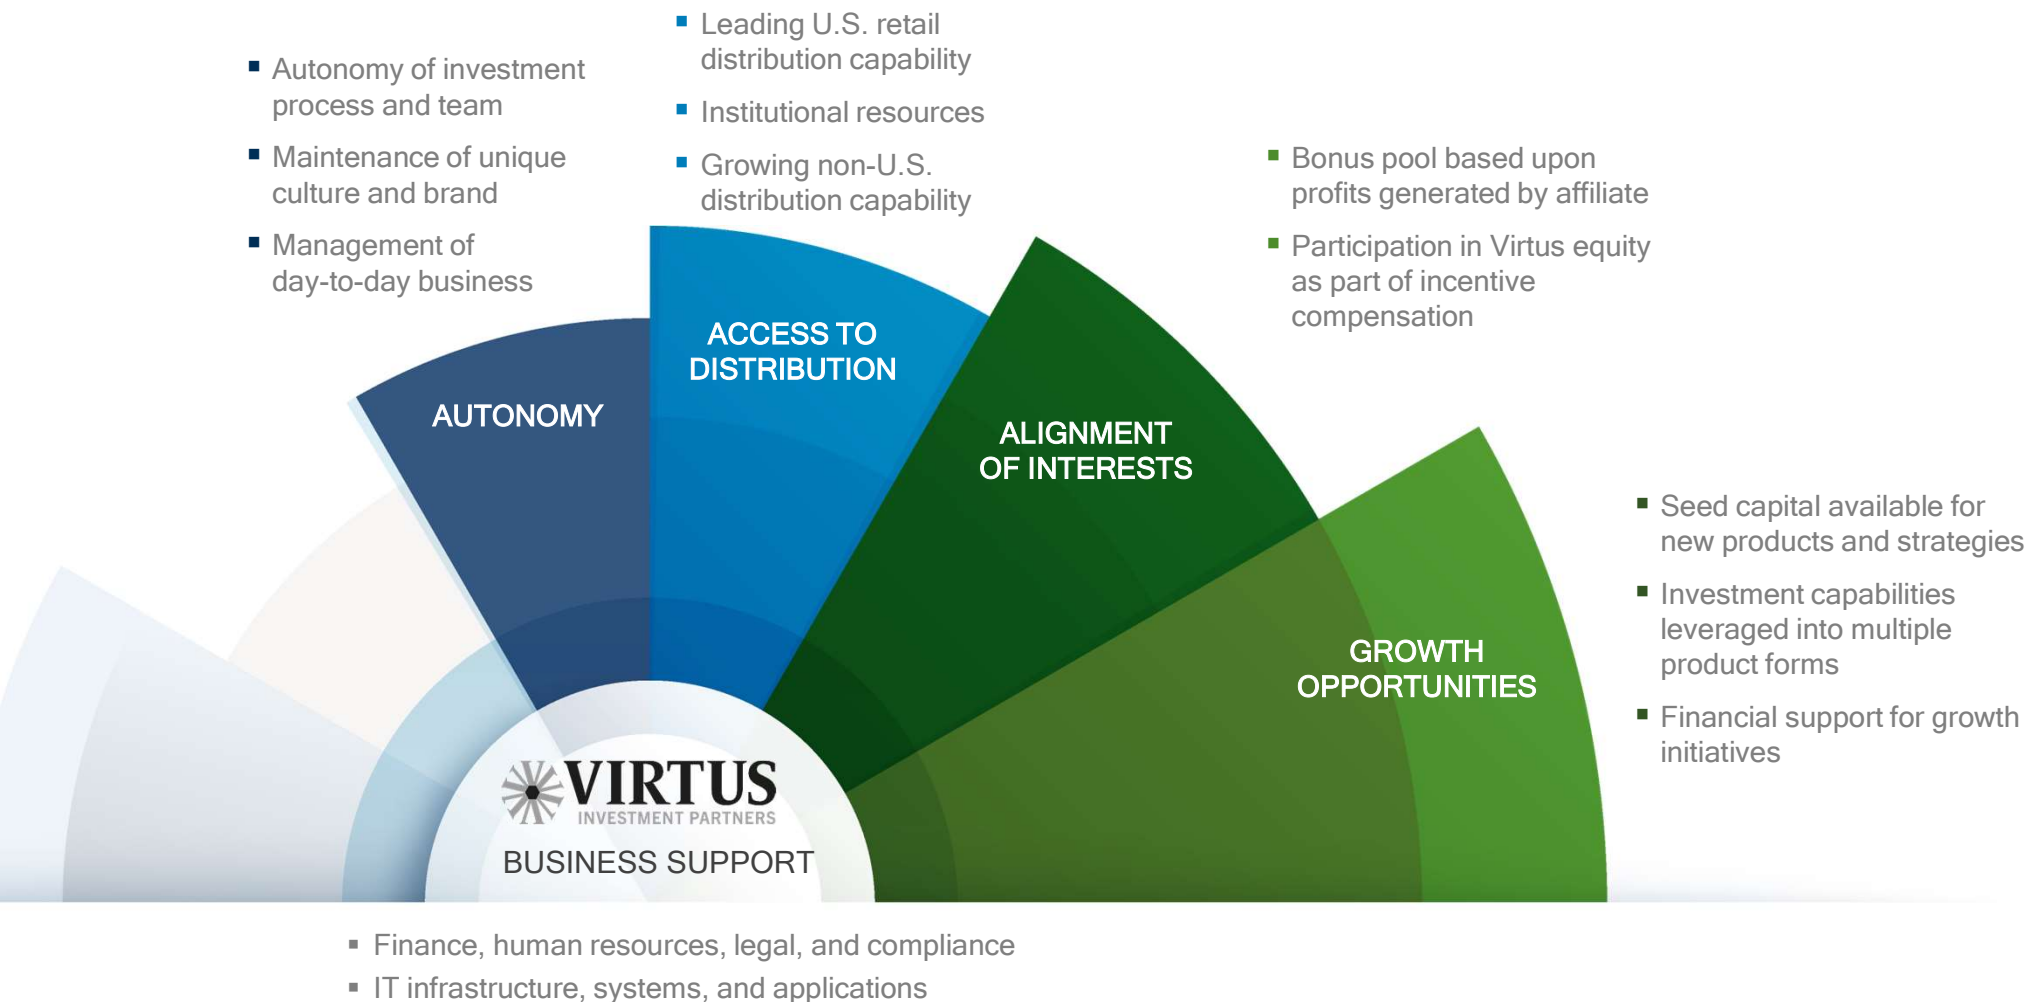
- Autonomy of investment process and team
- Maintenance of unique culture and brand
- Management of day-to-day business

AUTONOMY

- Leading U.S. retail distribution capability
- Institutional resources
- Growing non-U.S. distribution capability

ACCESS TO DISTRIBUTION

ALIGNMENT OF INTERESTS

- Bonus pool based upon profits generated by affiliate
- Participation in Virtus equity as part of incentive compensation

GROWTH OPPORTUNITIES

- Seed capital available for new products and strategies
- Investment capabilities leveraged into multiple product forms
- Financial support for growth initiatives

VIRTUS
INVESTMENT PARTNERS

BUSINESS SUPPORT

- Finance, human resources, legal, and compliance
- IT infrastructure, systems, and applications